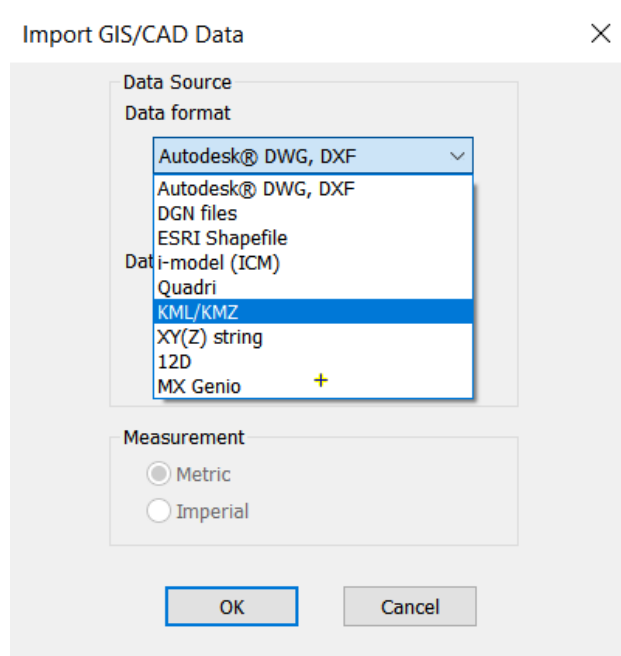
Import GIS/CAD Data

Data Source

Data format

Autodesk® DWG, DXF

Autodesk® DWG, DXF
DGN files
ESRI Shapefile
i-model (ICM)
Quadri
KML/KMZ
XY(Z) string
12D
MX Genio

Dat

Measurement

Metric

Imperial

OK

Cancel